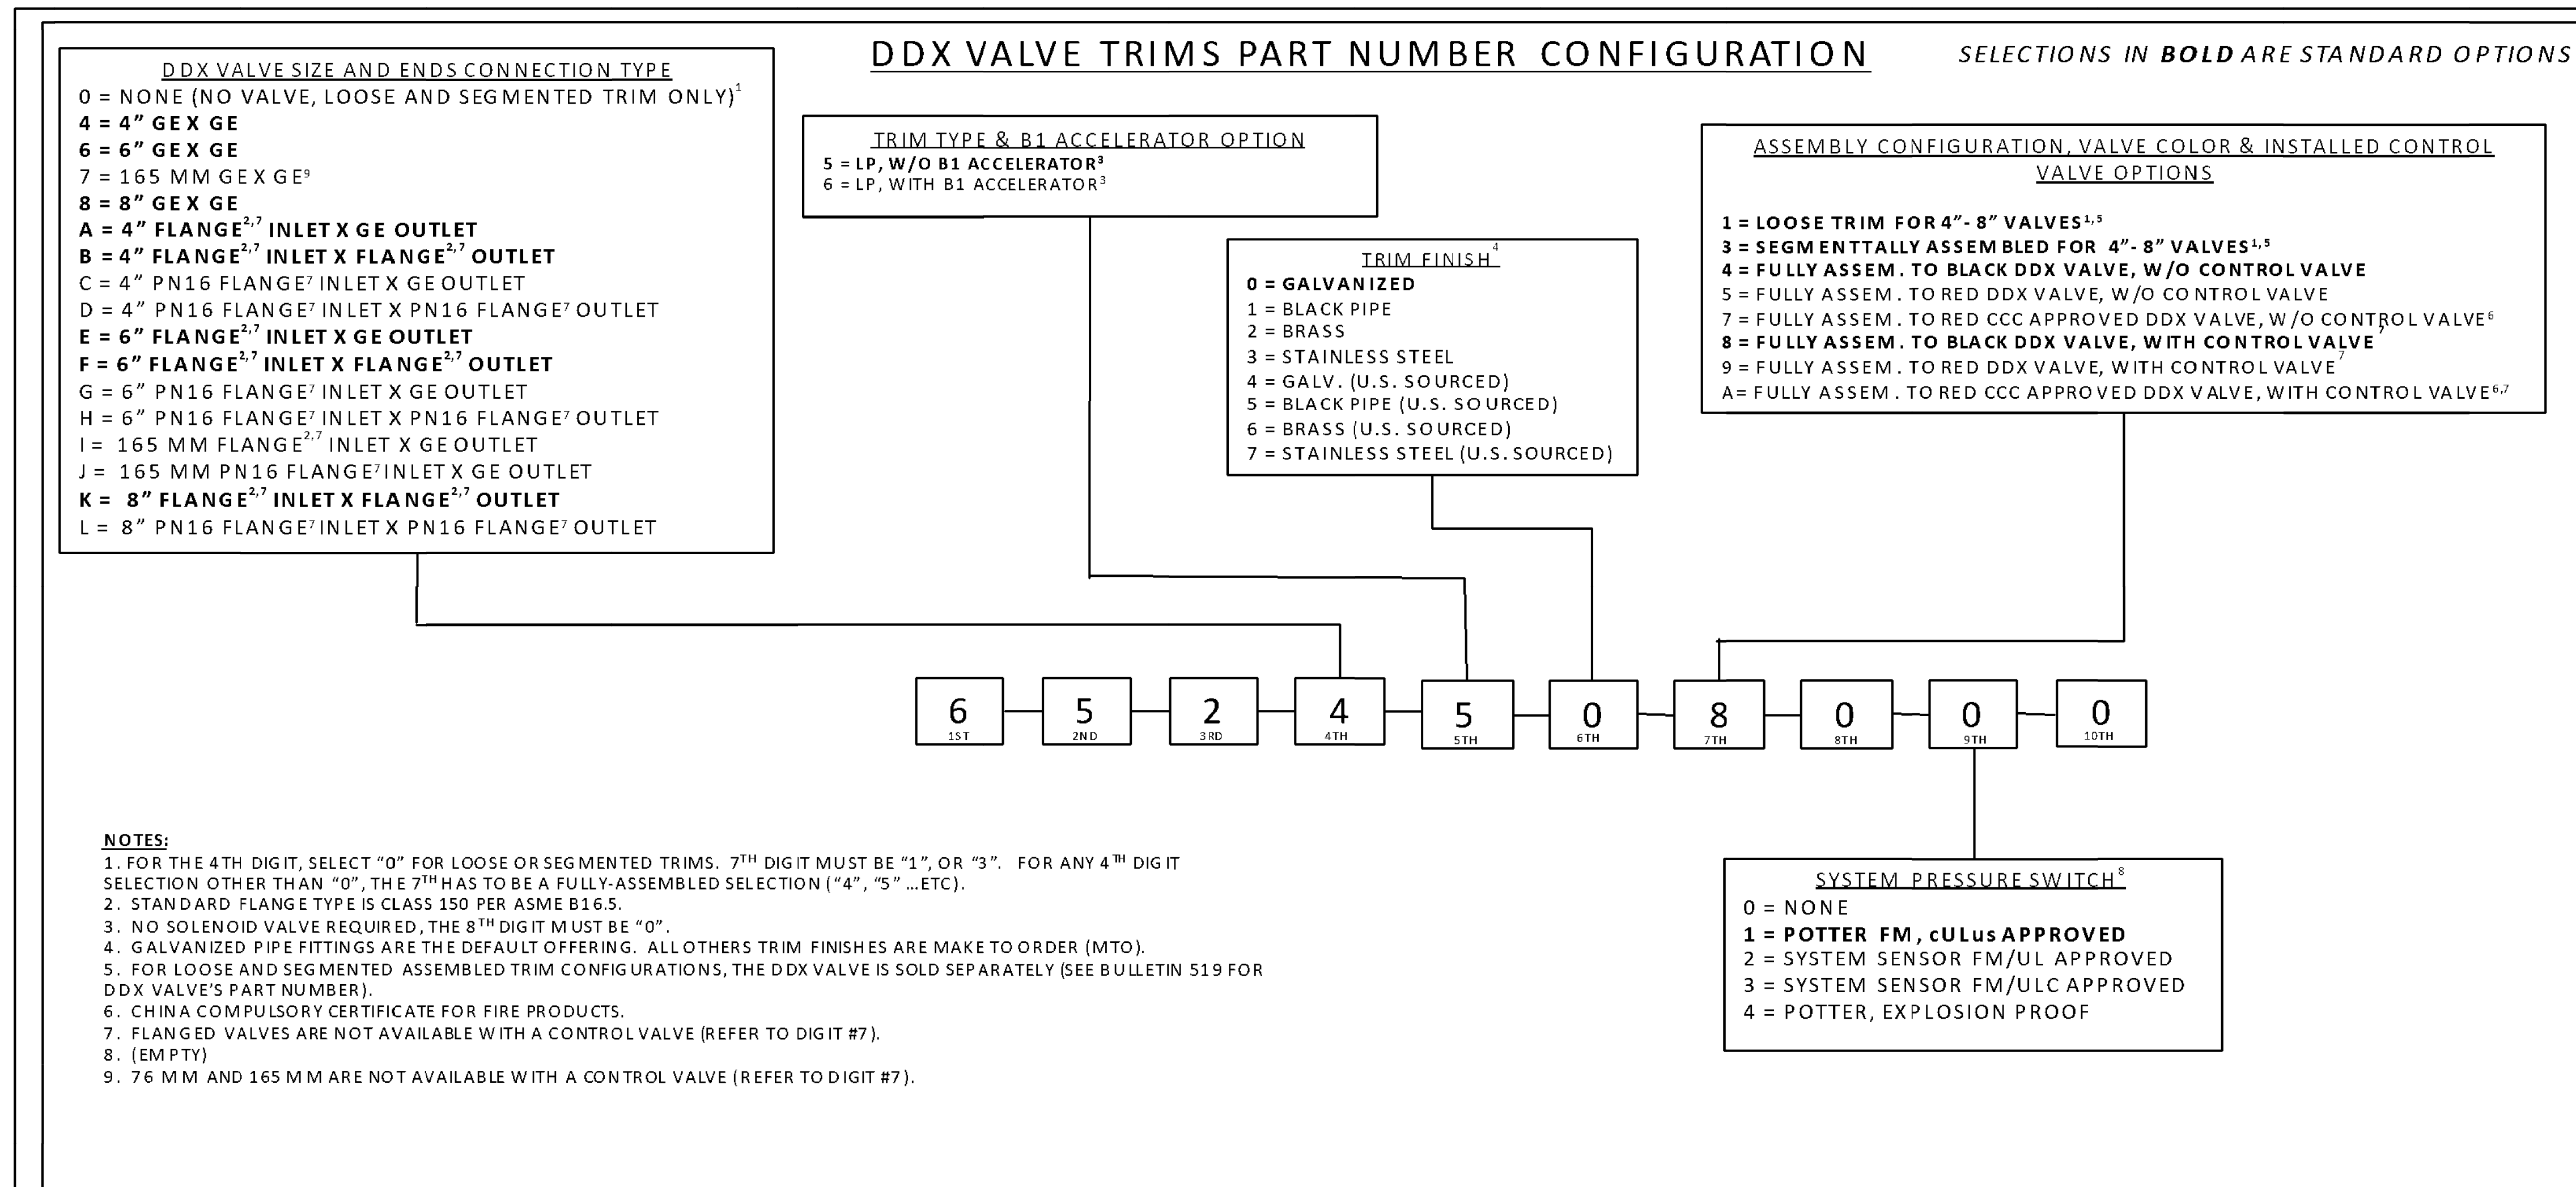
DDX VALVE TRIMS PART NUMBER CONFIGURATION

SELECTIONS IN **BOLD** ARE STANDARD OPTIONS

DDX VALVE SIZE AND ENDS CONNECTION TYPE
0 = NONE (NO VALVE, LOOSE AND SEGMENTED TRIM ONLY)$^{1}$
**4 = 4" GE X GE**
**6 = 6" GE X GE**
7 = 165 MM GE X GE$^{9}$
**8 = 8" GE X GE**
**A = 4" FLANGE$^{2,7}$ INLET X GE OUTLET**
**B = 4" FLANGE$^{2,7}$ INLET X FLANGE$^{2,7}$ OUTLET**
C = 4" PN16 FLANGE$^{7}$ INLET X GE OUTLET
D = 4" PN16 FLANGE$^{7}$ INLET X PN16 FLANGE$^{7}$ OUTLET
**E = 6" FLANGE$^{2,7}$ INLET X GE OUTLET**
**F = 6" FLANGE$^{2,7}$ INLET X FLANGE$^{2,7}$ OUTLET**
G = 6" PN16 FLANGE$^{7}$ INLET X GE OUTLET
H = 6" PN16 FLANGE$^{7}$ INLET X PN16 FLANGE$^{7}$ OUTLET
I = 165 MM FLANGE$^{2,7}$ INLET X GE OUTLET
J = 165 MM PN16 FLANGE$^{7}$ INLET X GE OUTLET
**K = 8" FLANGE$^{2,7}$ INLET X FLANGE$^{2,7}$ OUTLET**
L = 8" PN16 FLANGE$^{7}$ INLET X PN16 FLANGE$^{7}$ OUTLET

TRIM TYPE & B1 ACCELERATOR OPTION
**5 = LP, W/O B1 ACCELERATOR$^{3}$**
6 = LP, WITH B1 ACCELERATOR$^{3}$

TRIM FINISH$^{4}$
**0 = GALVANIZED**
1 = BLACK PIPE
2 = BRASS
3 = STAINLESS STEEL
4 = GALV. (U.S. SOURCED)
5 = BLACK PIPE (U.S. SOURCED)
6 = BRASS (U.S. SOURCED)
7 = STAINLESS STEEL (U.S. SOURCED)

ASSEMBLY CONFIGURATION, VALVE COLOR & INSTALLED CONTROL VALVE OPTIONS
**1 = LOOSE TRIM FOR 4"- 8" VALVES$^{1,5}$**
**3 = SEGMENTTALLY ASSEMBLED FOR 4"- 8" VALVES$^{1,5}$**
**4 = FULLY ASSEM. TO BLACK DDX VALVE, W/O CONTROL VALVE**
5 = FULLY ASSEM. TO RED DDX VALVE, W/O CONTROL VALVE
7 = FULLY ASSEM. TO RED CCC APPROVED DDX VALVE, W/O CONTROL VALVE$^{6}$
**8 = FULLY ASSEM. TO BLACK DDX VALVE, WITH CONTROL VALVE$^{7}$**
9 = FULLY ASSEM. TO RED DDX VALVE, WITH CONTROL VALVE$^{7}$
A= FULLY ASSEM. TO RED CCC APPROVED DDX VALVE, WITH CONTROL VALVE$^{6,7}$

| 6 | 5 | 2 | 4 | 5 | 0 | 8 | 0 | 0 | 0 |
|---|---|---|---|---|---|---|---|---|---|
| 1ST | 2ND | 3RD | 4TH | 5TH | 6TH | 7TH | 8TH | 9TH | 10TH |

SYSTEM PRESSURE SWITCH$^{8}$
0 = NONE
**1 = POTTER FM, cULus APPROVED**
2 = SYSTEM SENSOR FM/UL APPROVED
3 = SYSTEM SENSOR FM/ULC APPROVED
4 = POTTER, EXPLOSION PROOF

NOTES:
1. FOR THE 4TH DIGIT, SELECT "0" FOR LOOSE OR SEGMENTED TRIMS. 7$^{TH}$ DIGIT MUST BE "1", OR "3". FOR ANY 4$^{TH}$ DIGIT SELECTION OTHER THAN "0", THE 7$^{TH}$ HAS TO BE A FULLY-ASSEMBLED SELECTION ("4", "5" ...ETC).
2. STANDARD FLANGE TYPE IS CLASS 150 PER ASME B16.5.
3. NO SOLENOID VALVE REQUIRED, THE 8$^{TH}$ DIGIT MUST BE "0".
4. GALVANIZED PIPE FITTINGS ARE THE DEFAULT OFFERING. ALL OTHERS TRIM FINISHES ARE MAKE TO ORDER (MTO).
5. FOR LOOSE AND SEGMENTED ASSEMBLED TRIM CONFIGURATIONS, THE DDX VALVE IS SOLD SEPARATELY (SEE BULLETIN 519 FOR DDX VALVE'S PART NUMBER).
6. CHINA COMPULSORY CERTIFICATE FOR FIRE PRODUCTS.
7. FLANGED VALVES ARE NOT AVAILABLE WITH A CONTROL VALVE (REFER TO DIGIT #7).
8. (EMPTY)
9. 76 MM AND 165 MM ARE NOT AVAILABLE WITH A CONTROL VALVE (REFER TO DIGIT #7).